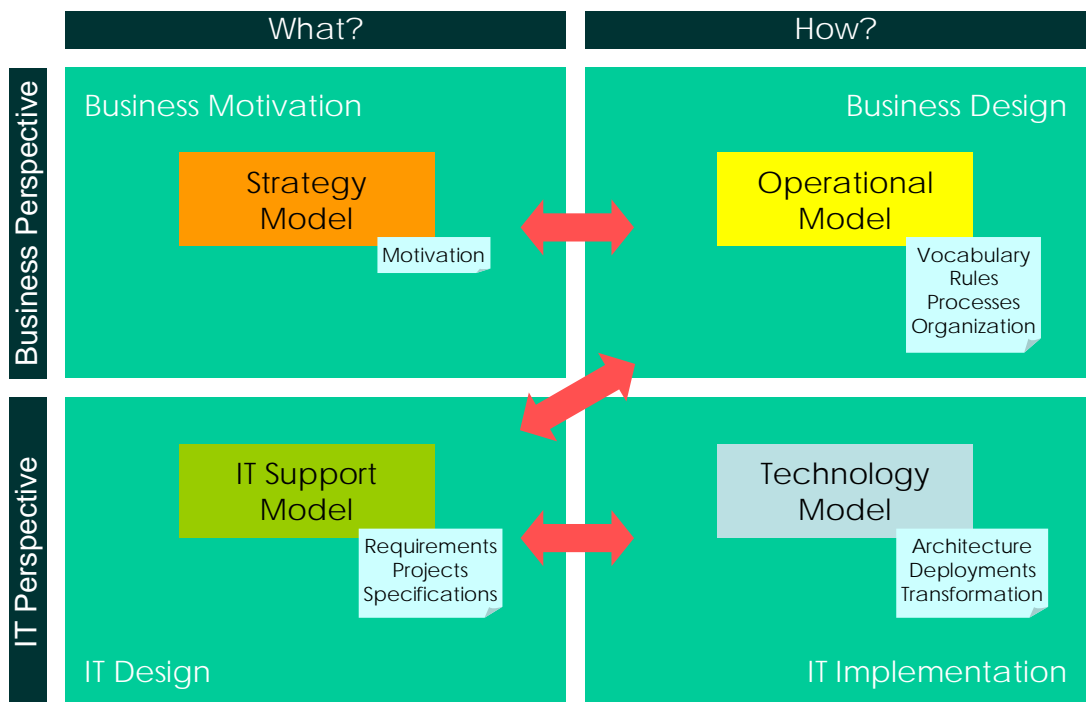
What?

How?

Business Perspective

Business Motivation

Strategy Model

Motivation

Business Design

Operational Model

Vocabulary
Rules
Processes
Organization

IT Perspective

IT Support Model

Requirements
Projects
Specifications

IT Design

Technology Model

Architecture
Deployments
Transformation

IT Implementation